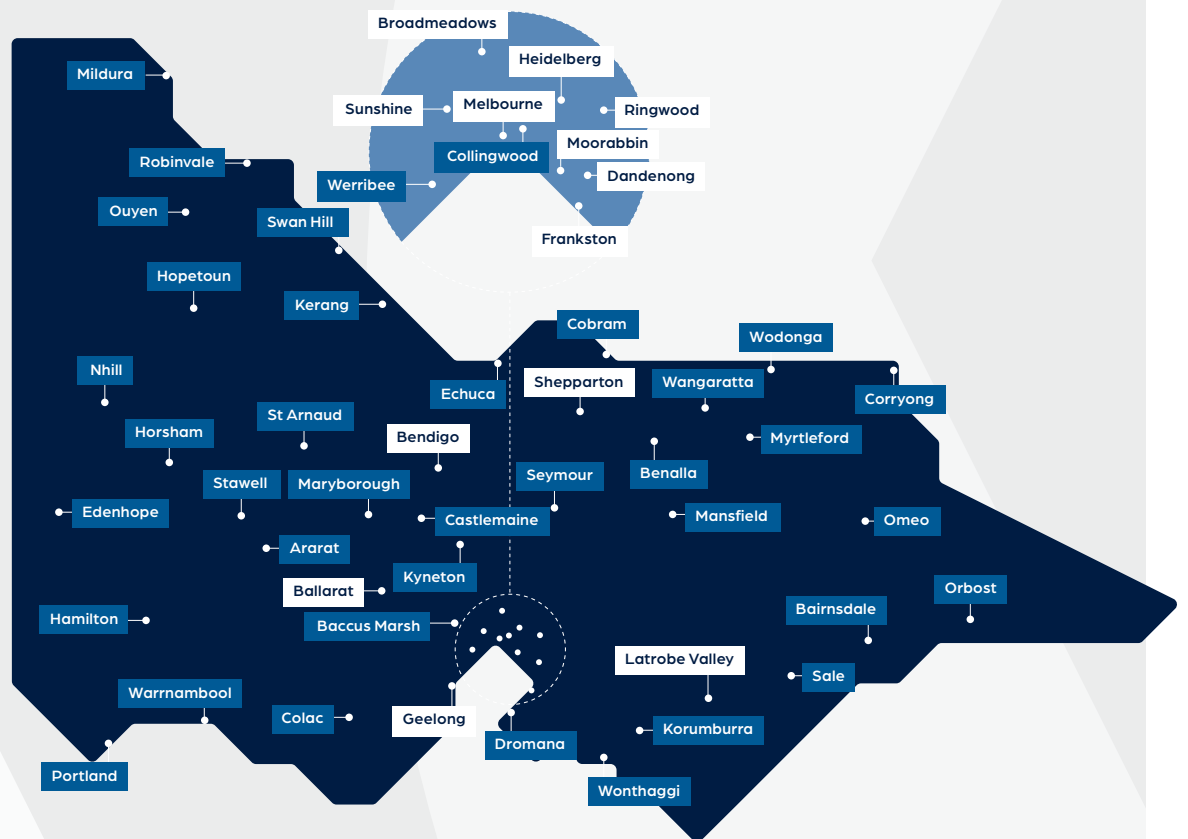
Broadmeadows
Heidelberg
Sunshine
Melbourne
Ringwood
Moorabbin
Collingwood
Dandenong
Werribee
Frankston
Mildura
Robinvale
Ouyen
Swan Hill
Hopetoun
Kerang
Cobram
Wodonga
Nhill
Echuca
Shepparton
Wangaratta
Corryong
St Arnaud
Horsham
Bendigo
Myrtleford
Benalla
Seymour
Stawell
Maryborough
Edenhope
Castlemaine
Mansfield
Omeo
Ararat
Kyneton
Ballarat
Orbost
Hamilton
Baccus Marsh
Bairnsdale
Latrobe Valley
Sale
Warrnambool
Colac
Geelong
Korumburra
Dromana
Portland
Wonthaggi